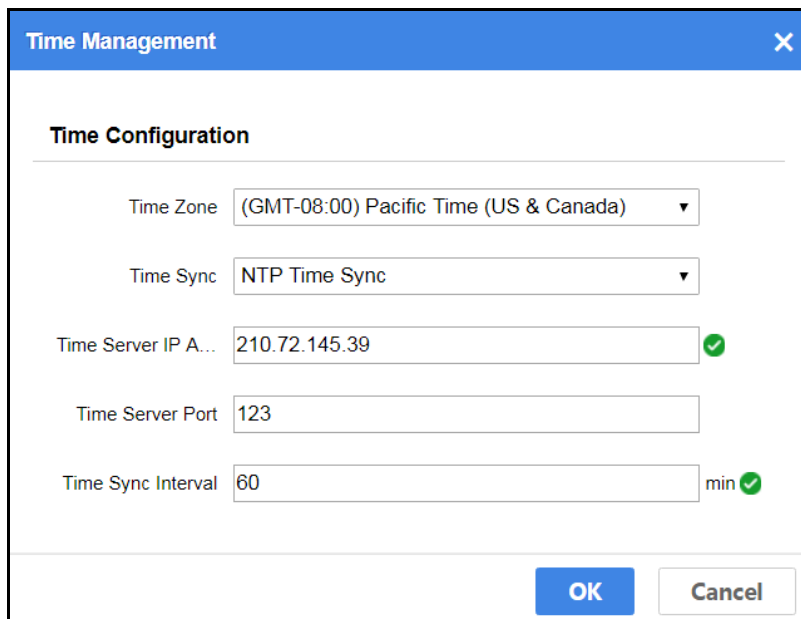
Time Management ✕

Time Configuration

Time Zone (GMT-08:00) Pacific Time (US & Canada) ▾

Time Sync NTP Time Sync ▾

Time Server IP A... 210.72.145.39

Time Server Port 123

Time Sync Interval 60 min

OK Cancel